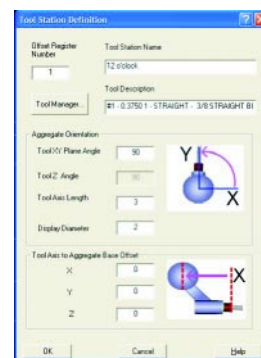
Tool Station Definition

Offset Register Number
1

Tool Station Name
12 o'clock

Tool Description
#1 - 0.3750 1 - STRAIGHT - 3/8 STRAIGHT BI

Tool Manager...

Aggregate Orientation

Tool XY Plane Angle
90

Tool Z Angle
90

Tool Axis Length
3

Display Diameter
2

Y
X

Tool Axis to Aggregate Base Offset

X
0

Y
0

Z
0

X

OK
Cancel
Help